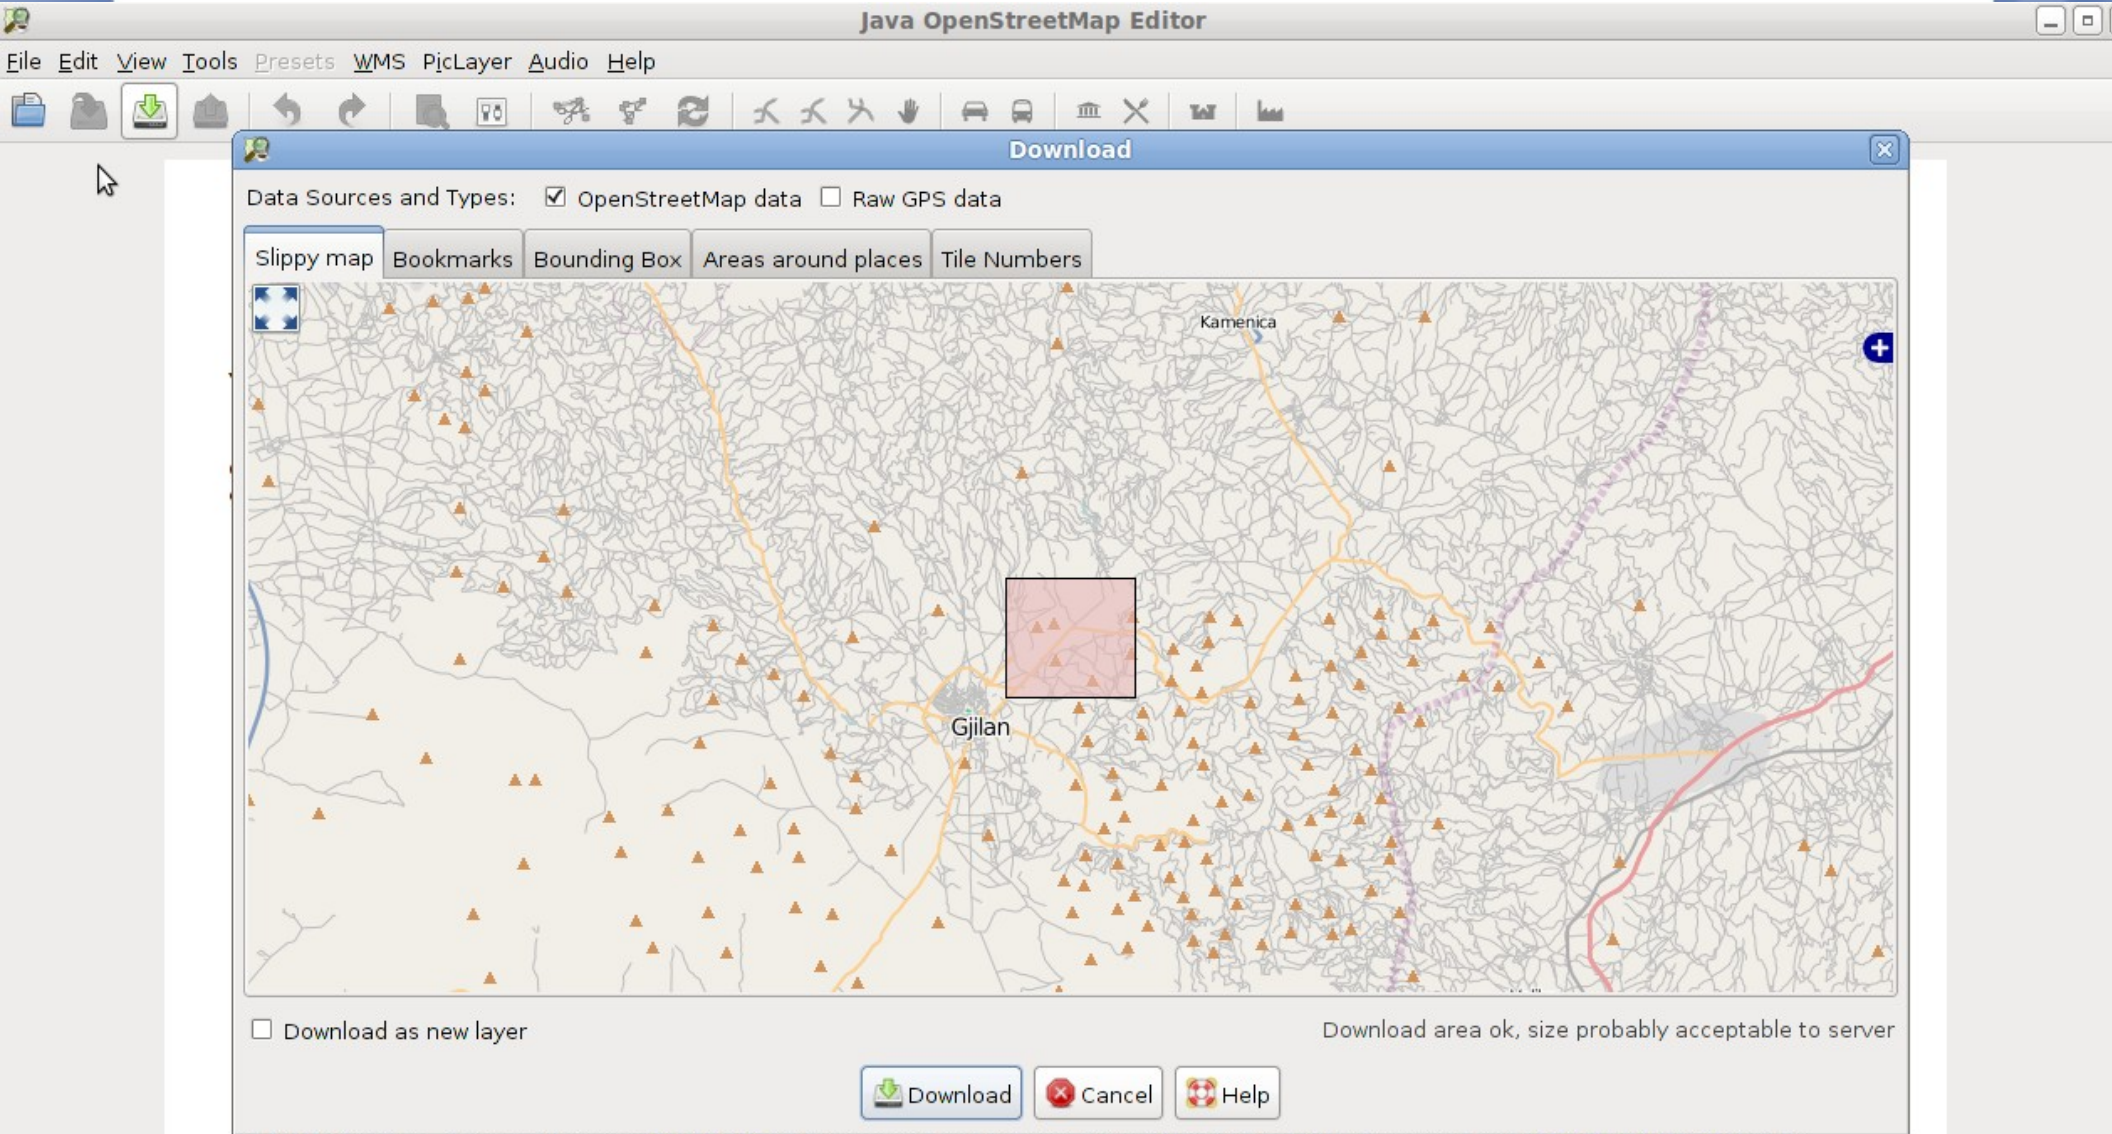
Java OpenStreetMap Editor

File Edit View Tools Presets WMS PicLayer Audio Help

Download

Data Sources and Types: OpenStreetMap data Raw GPS data

Slippy map | Bookmarks | Bounding Box | Areas around places | Tile Numbers

Kamenica

Gjilan

Download as new layer

Download area ok, size probably acceptable to server

Download Cancel Help